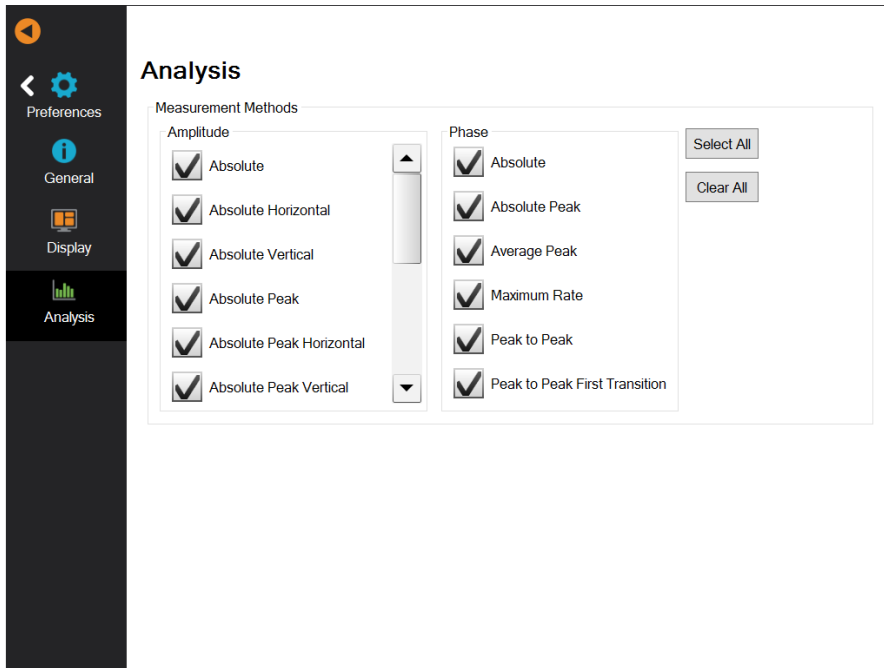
Preferences

General

Display

Analysis

Analysis

Measurement Methods

Amplitude

Absolute

Absolute Horizontal

Absolute Vertical

Absolute Peak

Absolute Peak Horizontal

Absolute Peak Vertical

Phase

Absolute

Absolute Peak

Average Peak

Maximum Rate

Peak to Peak

Peak to Peak First Transition

Select All

Clear All